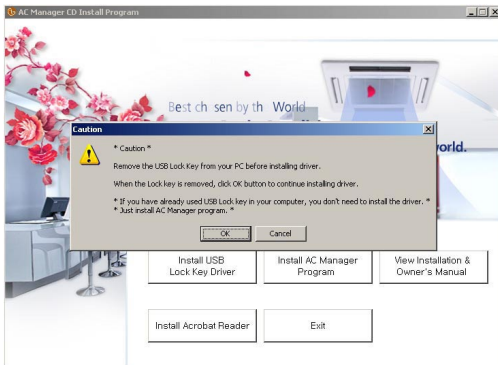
AC Manager CD Install Program

Best ch sen by th World

world.

Caution

* Caution *

Remove the USB Lock Key from your PC before installing driver.

When the Lock key is removed, click OK button to continue installing driver.

* If you have already used USB Lock key in your computer, you don't need to install the driver. *
* Just install AC Manager program. *

OK

Cancel

Install USB Lock Key Driver

Install AC Manager Program

View Installation & Owner's Manual

Install Acrobat Reader

Exit